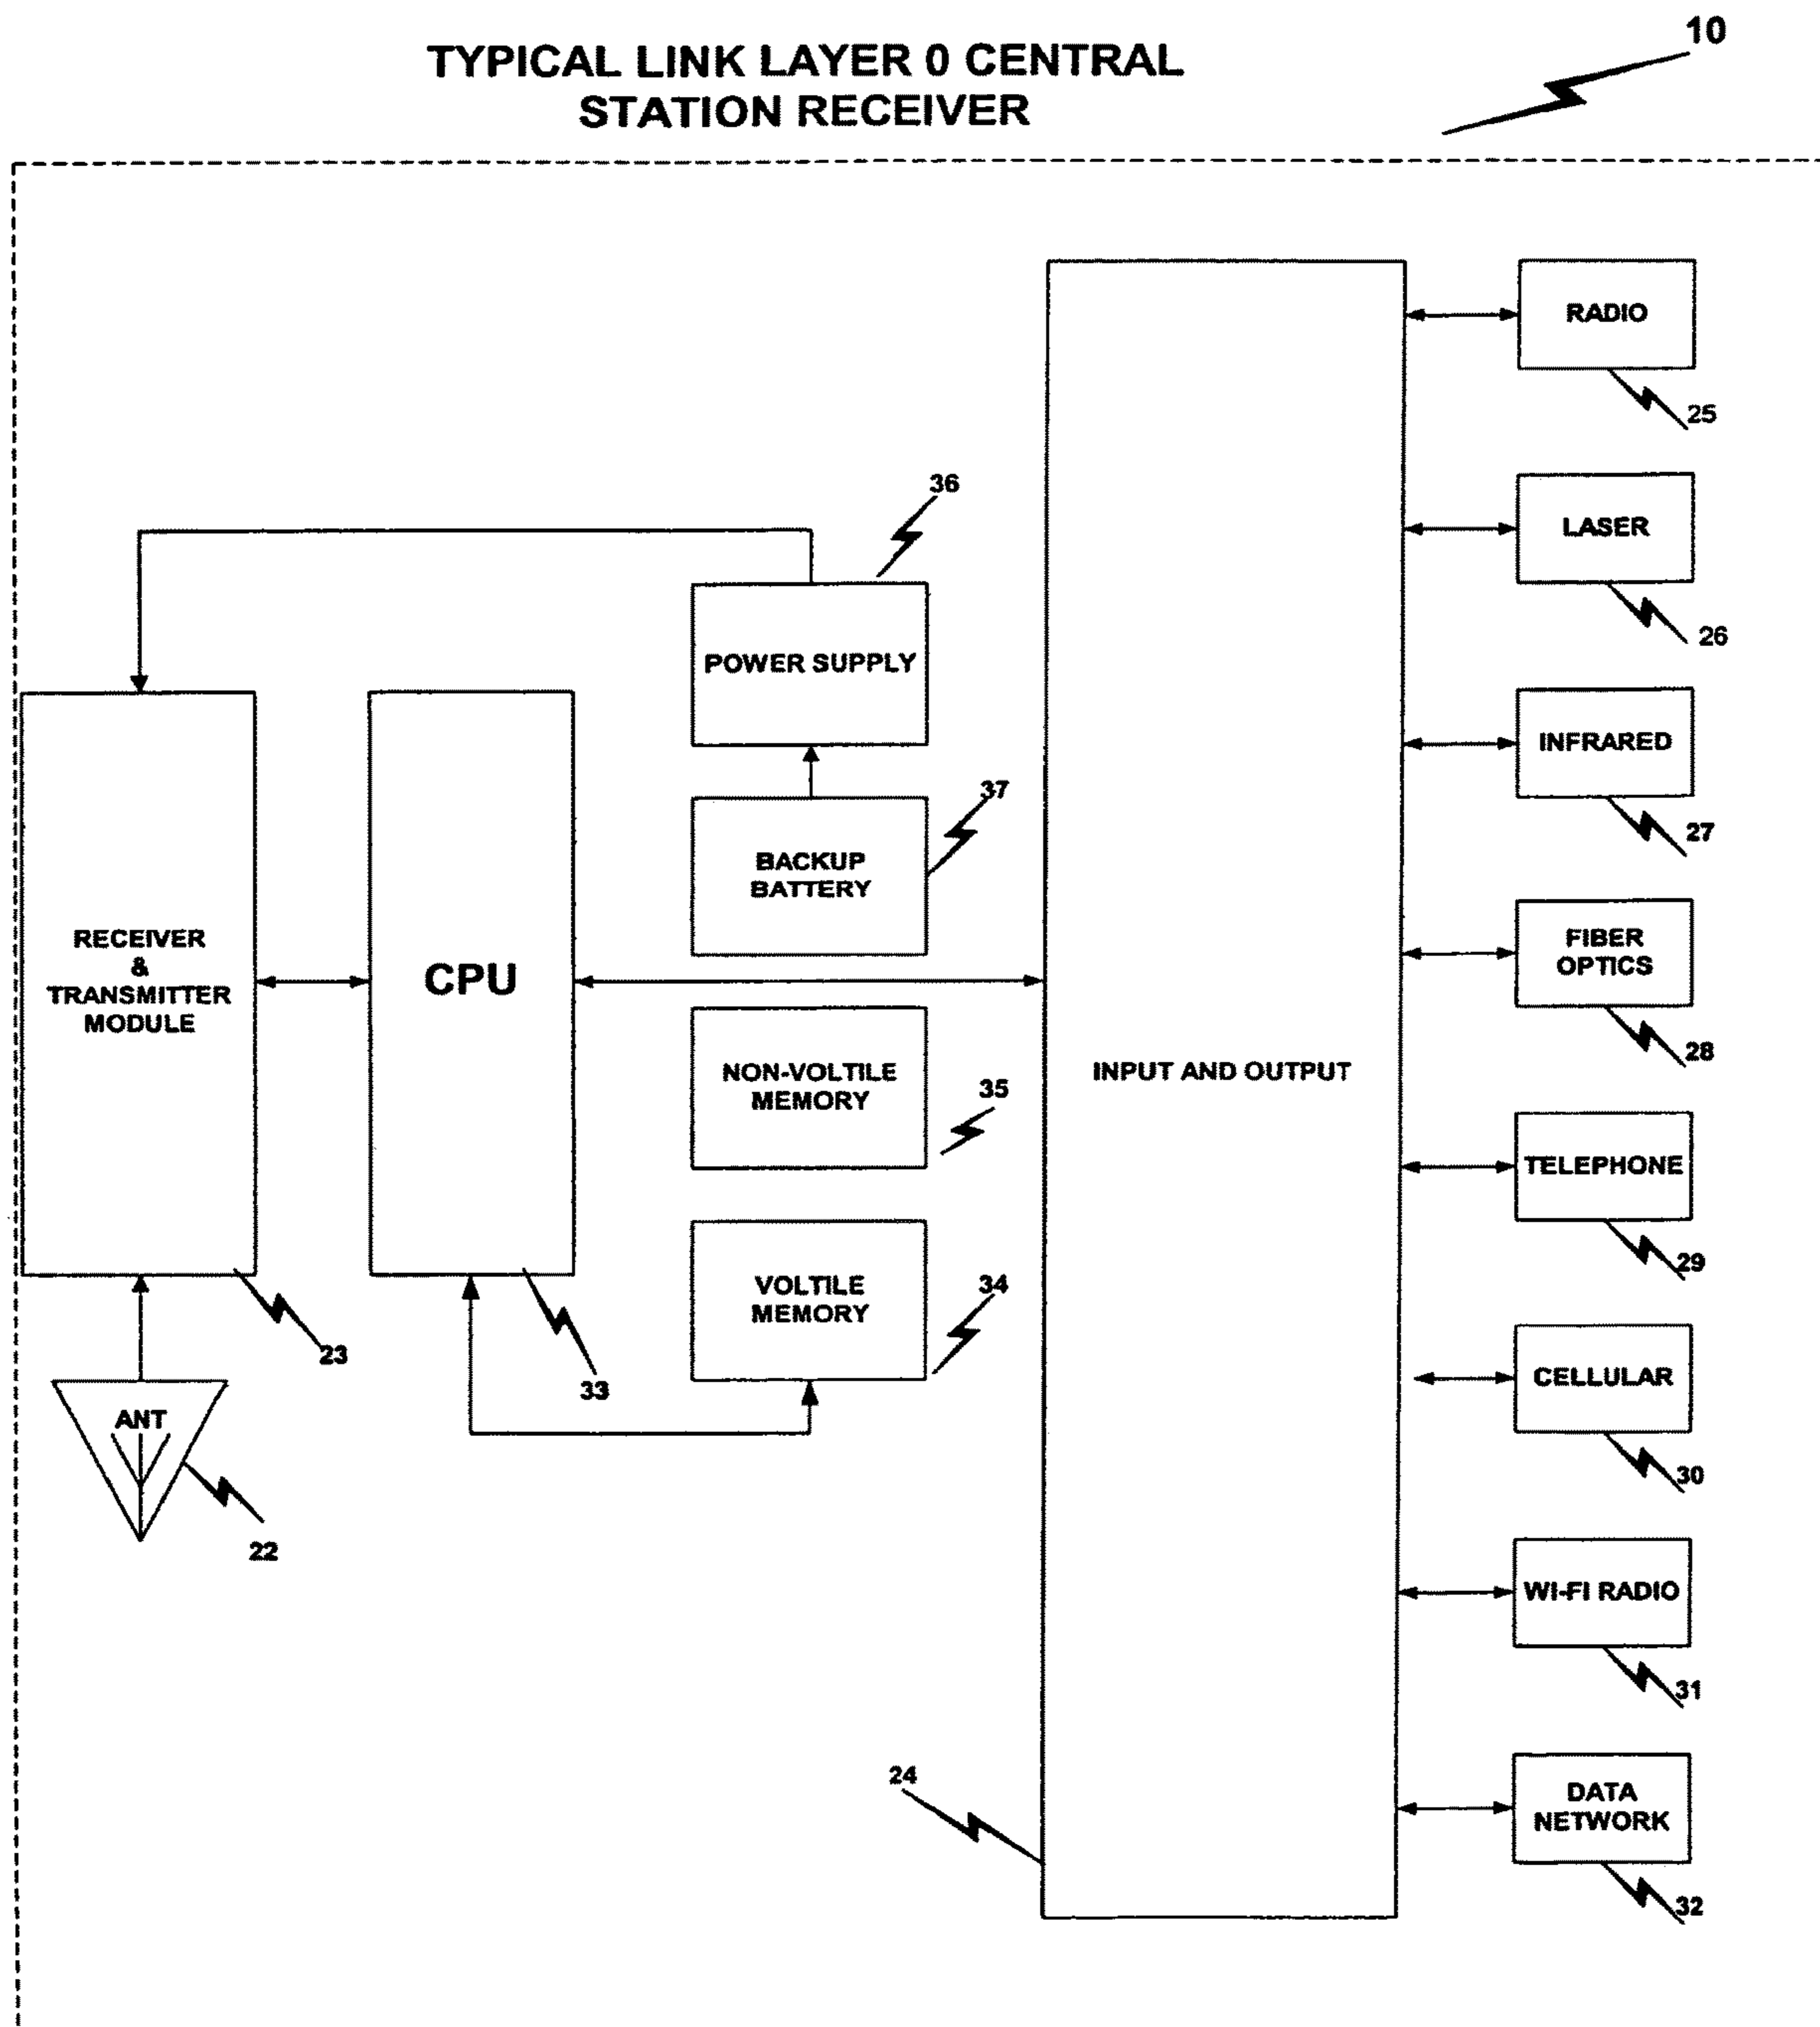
TYPICAL LINK LAYER 0 CENTRAL STATION RECEIVER

10

RADIO
25

36

LASER
26

POWER SUPPLY

INFRARED
27

37

BACKUP BATTERY

RECEIVER & TRANSMITTER MODULE

CPU

FIBER OPTICS
28

NON-VOLTILE MEMORY

35

INPUT AND OUTPUT

TELEPHONE
29

VOLTILE MEMORY

34

23

33

CELLULAR
30

ANT

22

WI-FI RADIO
31

24

DATA NETWORK
32